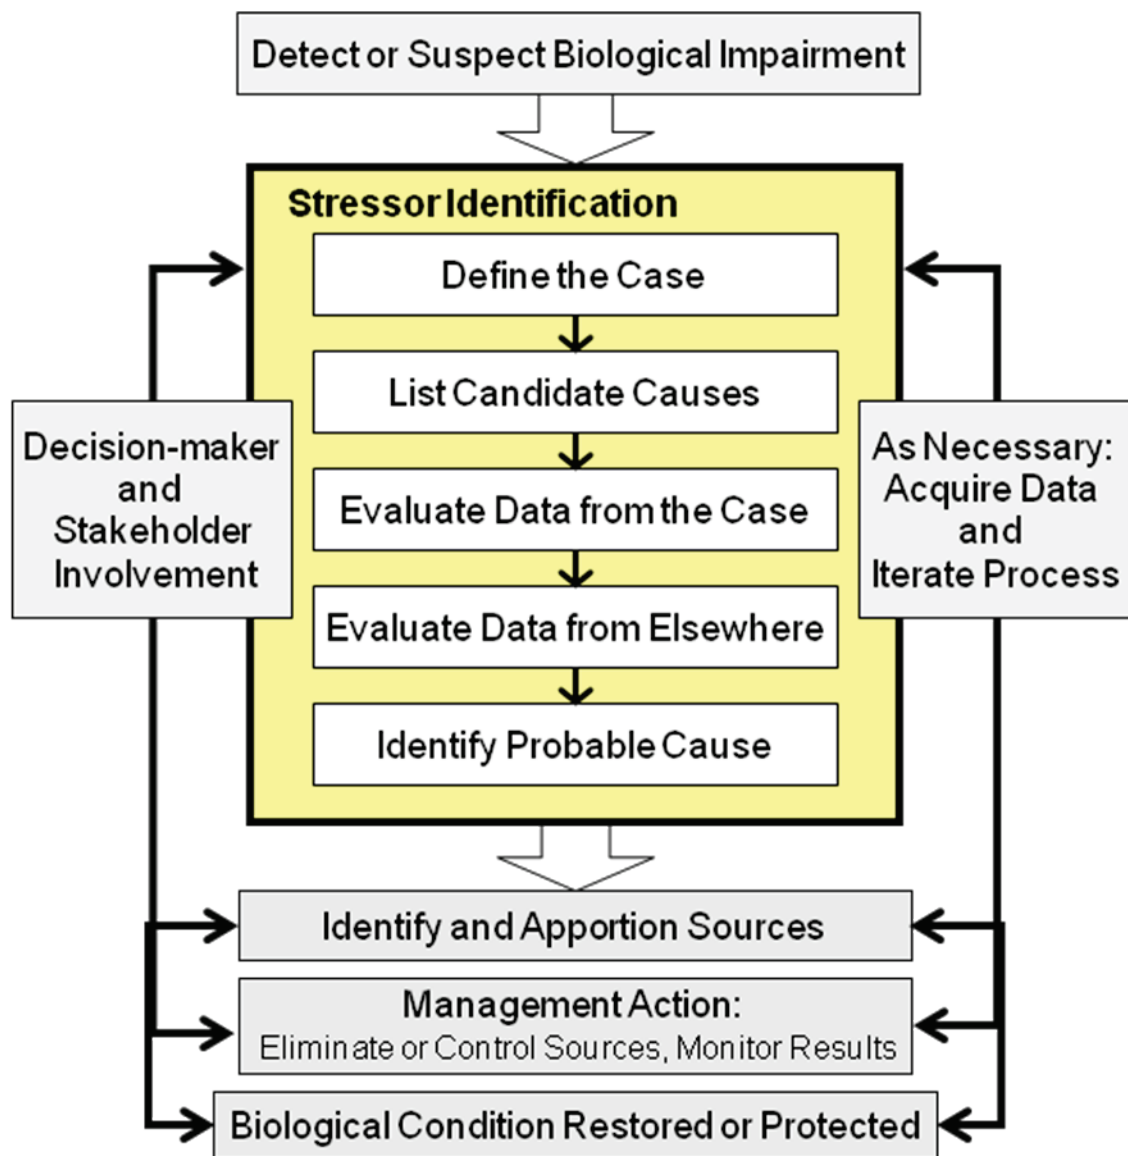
Detect or Suspect Biological Impairment

Stressor Identification

Define the Case

List Candidate Causes

Evaluate Data from the Case

Evaluate Data from Elsewhere

Identify Probable Cause

Decision-maker and Stakeholder Involvement

As Necessary: Acquire Data and Iterate Process

Identify and Apportion Sources

Management Action:
Eliminate or Control Sources, Monitor Results

Biological Condition Restored or Protected